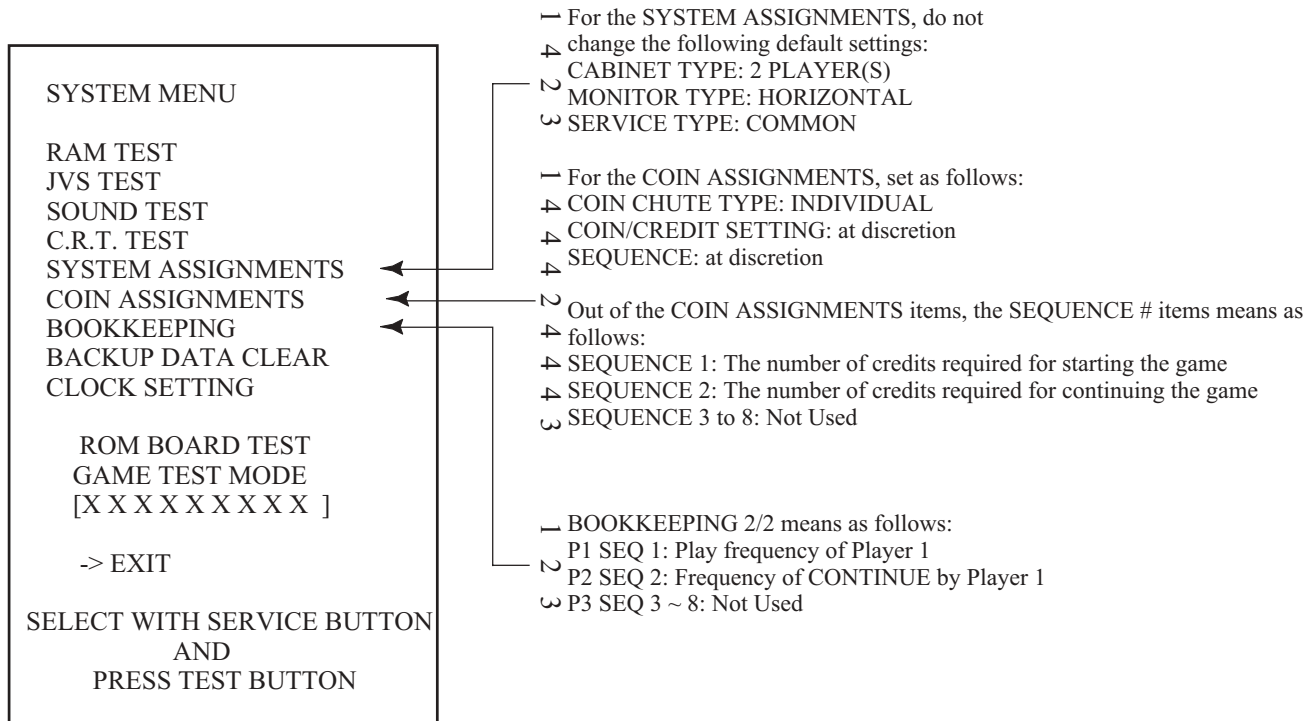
SYSTEM MENU

RAM TEST
JVS TEST
SOUND TEST
C.R.T. TEST
SYSTEM ASSIGNMENTS
COIN ASSIGNMENTS
BOOKKEEPING
BACKUP DATA CLEAR
CLOCK SETTING

ROM BOARD TEST
GAME TEST MODE
[X X X X X X X X X ]

-> EXIT

SELECT WITH SERVICE BUTTON
AND
PRESS TEST BUTTON

1 For the SYSTEM ASSIGNMENTS, do not
4 change the following default settings:
2 CABINET TYPE: 2 PLAYER(S)
MONITOR TYPE: HORIZONTAL
3 SERVICE TYPE: COMMON

1 For the COIN ASSIGNMENTS, set as follows:
4 COIN CHUTE TYPE: INDIVIDUAL
4 COIN/CREDIT SETTING: at discretion
4 SEQUENCE: at discretion

2 Out of the COIN ASSIGNMENTS items, the SEQUENCE # items means as
4 follows:
4 SEQUENCE 1: The number of credits required for starting the game
4 SEQUENCE 2: The number of credits required for continuing the game
3 SEQUENCE 3 to 8: Not Used

1 BOOKKEEPING 2/2 means as follows:
P1 SEQ 1: Play frequency of Player 1
2 P2 SEQ 2: Frequency of CONTINUE by Player 1
3 P3 SEQ 3 ~ 8: Not Used